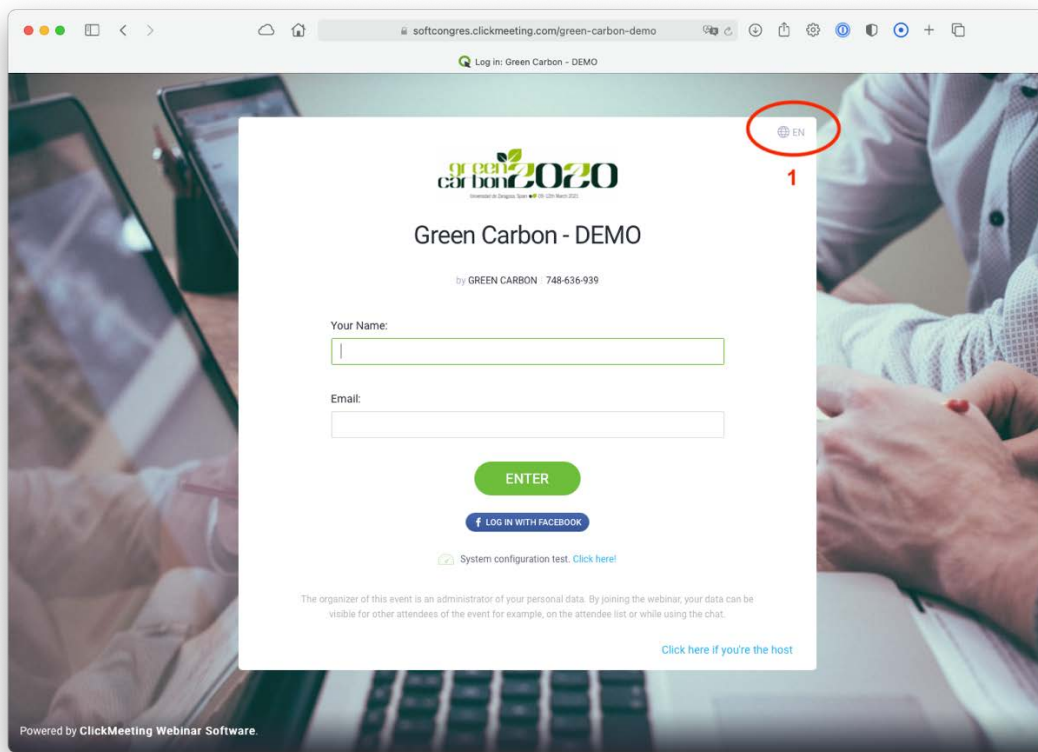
softcongres.clickmeeting.com/green-carbon-demo

Log in: Green Carbon - DEMO

EN

1

green carbon 2020

Universidad de Zaragoza, Spain 09-12th March 2020

Green Carbon - DEMO

by GREEN CARBON | 748-636-939

Your Name:

Email:

ENTER

f LOG IN WITH FACEBOOK

System configuration test. Click here!

The organizer of this event is an administrator of your personal data. By joining the webinar, your data can be visible for other attendees of the event for example, on the attendee list or while using the chat.

Click here if you're the host

Powered by ClickMeeting Webinar Software.